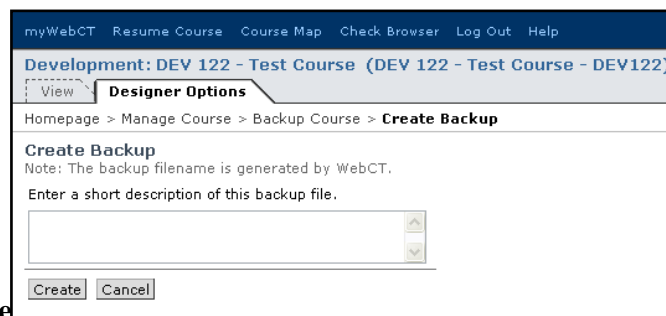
myWebCT Resume Course Course Map Check Browser Log Out Help

Development: DEV 122 - Test Course (DEV 122 - Test Course - DEV122)

View Designer Options

Homepage > Manage Course > Backup Course > **Create Backup**

**Create Backup**
Note: The backup filename is generated by WebCT.

Enter a short description of this backup file.

Create Cancel

e